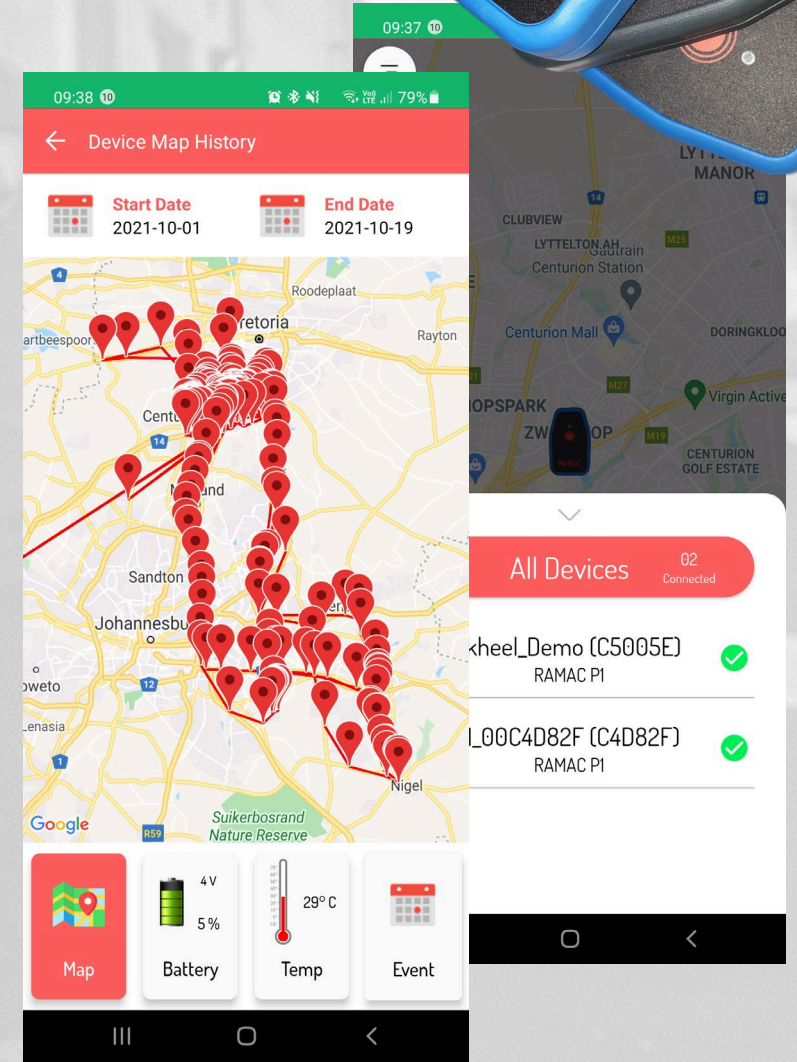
09:38 10

79%

Device Map History

Start Date
2021-10-01

End Date
2021-10-19

Roodeplaat
Pretoria
Rayton
artbeespoort
Centu
14
Midrand
Sandton
Johannesbu
oweto
Lenasia
12
Nigel
Suikerbosrand Nature Reserve
R59
Google

Map

4 V
5 %
Battery

29° C
Temp

Event

09:37 10

LYTTELTON MANOR
CLUBVIEW
LYTTELTON AH
Gautrain Centurion Station
Centurion Mall
DORINGKLOO
M27
Virgin Active
OPSPARK
ZW OP
M19
CENTURION GOLF ESTATE
14
M25

All Devices
02
Connected

kheel_Demo (C5005E)
RAMAC P1

_00C4D82F (C4D82F)
RAMAC P1